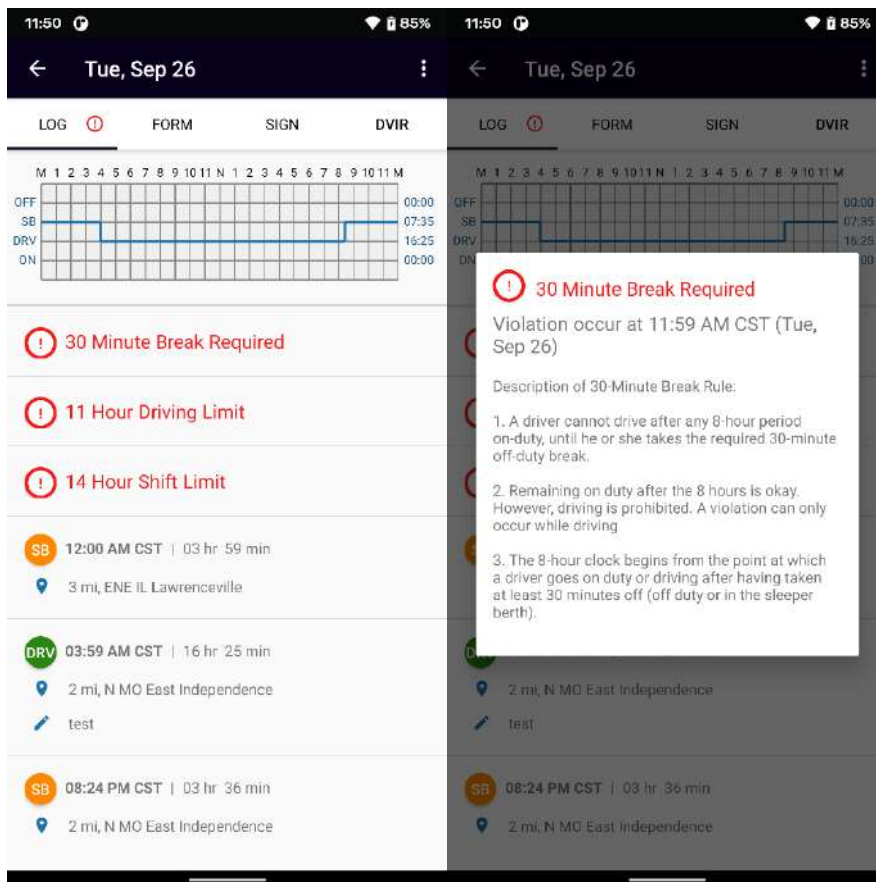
11:50 85%

Tue, Sep 26

LOG FORM SIGN DVIR

M 1 2 3 4 5 6 7 8 9 10 11 N 1 2 3 4 5 6 7 8 9 10 11 M

| OFF | 00:00 |
|---|---|
| SB | 07:35 |
| DRV | 16:25 |
| ON | 00:00 |

30 Minute Break Required

11 Hour Driving Limit

14 Hour Shift Limit

SB 12:00 AM CST | 03 hr 59 min

3 mi, ENE IL Lawrenceville

DRV 03:59 AM CST | 16 hr 25 min

2 mi, N MO East Independence

test

SB 08:24 PM CST | 03 hr 36 min

2 mi, N MO East Independence

11:50 85%

Tue, Sep 26

LOG FORM SIGN DVIR

M 1 2 3 4 5 6 7 8 9 10 11 N 1 2 3 4 5 6 7 8 9 10 11 M

OFF 00:00
SB 07:35
DRV 16:25
ON

30 Minute Break Required

Violation occur at 11:59 AM CST (Tue, Sep 26)

Description of 30-Minute Break Rule:

1. A driver cannot drive after any 8-hour period on-duty, until he or she takes the required 30-minute off-duty break.

2. Remaining on duty after the 8 hours is okay. However, driving is prohibited. A violation can only occur while driving

3. The 8-hour clock begins from the point at which a driver goes on duty or driving after having taken at least 30 minutes off (off duty or in the sleeper berth).

2 mi, N MO East Independence

test

SB 08:24 PM CST | 03 hr 36 min

2 mi, N MO East Independence